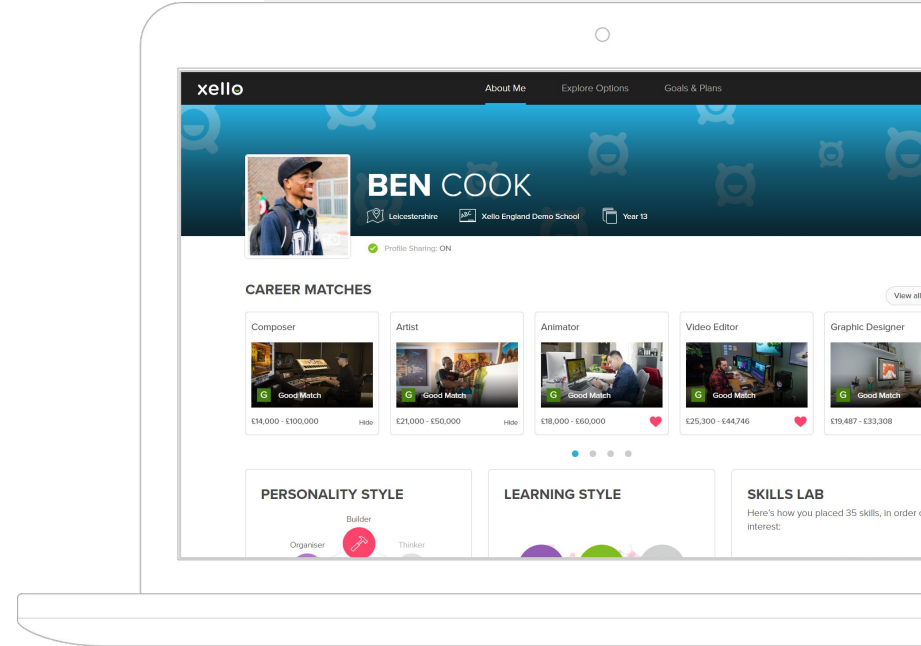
xello

About Me Explore Options Goals & Plans

BEN COOK

Leicestershire Xello England Demo School Year 13

Profile Sharing: ON

CAREER MATCHES

View all

Composer
G Good Match
£14,000 - £100,000 Hide

Artist
G Good Match
£21,000 - £50,000 Hide

Animator
G Good Match
£18,000 - £60,000

Video Editor
G Good Match
£25,300 - £44,746

Graphic Designer
G Good Match
£19,487 - £33,308

PERSONALITY STYLE

Builder
Organiser
Thinker

LEARNING STYLE

SKILLS LAB

Here's how you placed 35 skills, in order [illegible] interest: